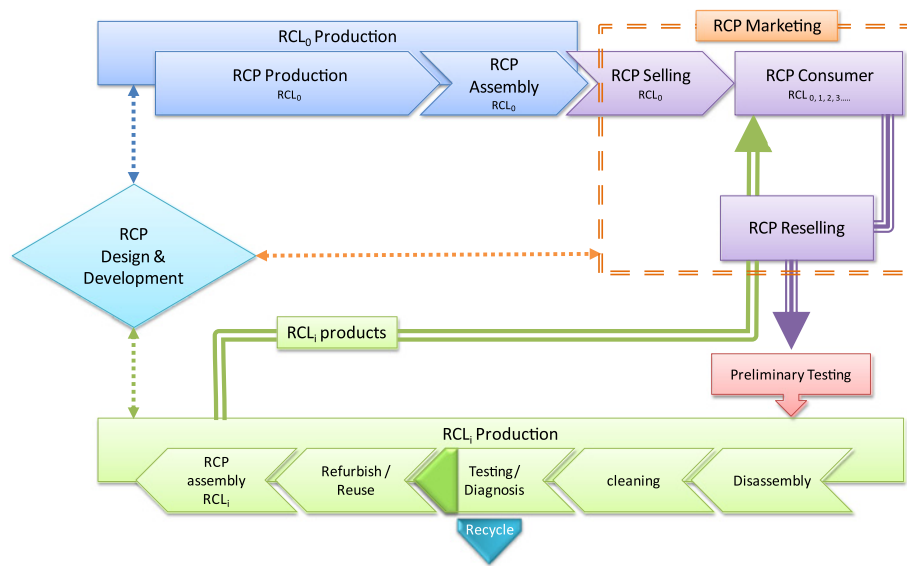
$RCL_0$ Production

RCP Production $RCL_0$

RCP Assembly $RCL_0$

RCP Marketing

RCP Selling $RCL_0$

RCP Consumer $RCL_{0, 1, 2, 3....}$

RCP Design & Development

RCP Reselling

$RCL_i$ products

Preliminary Testing

$RCL_i$ Production

RCP assembly $RCL_i$

Refurbish / Reuse

Testing/ Diagnosis

cleaning

Disassembly

Recycle